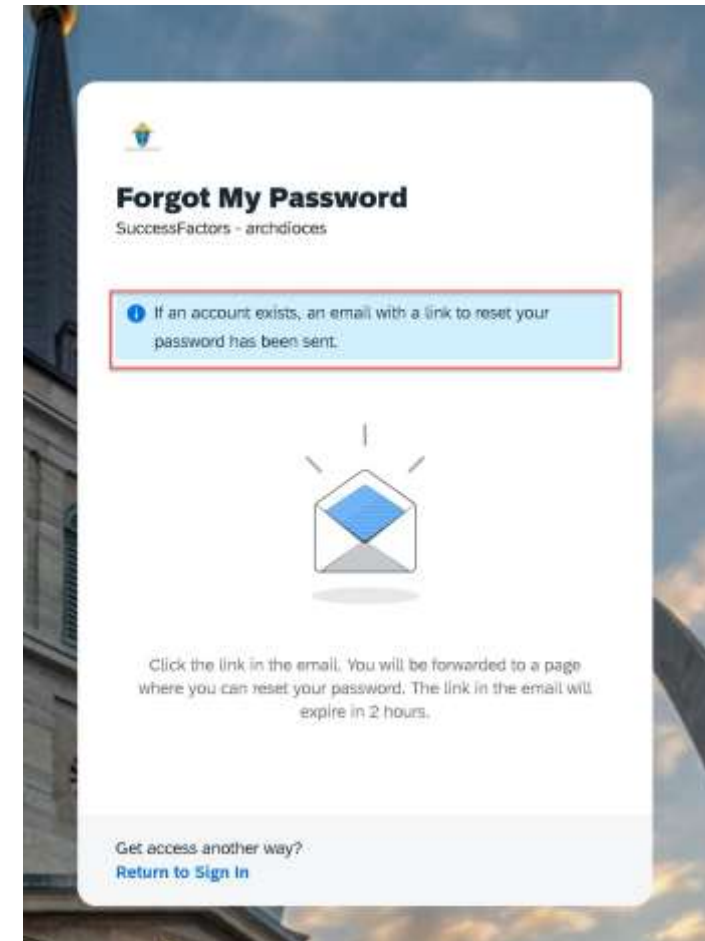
Forgot My Password
SuccessFactors - archdioces

If an account exists, an email with a link to reset your password has been sent.

Click the link in the email. You will be forwarded to a page where you can reset your password. The link in the email will expire in 2 hours.

Get access another way?
Return to Sign In